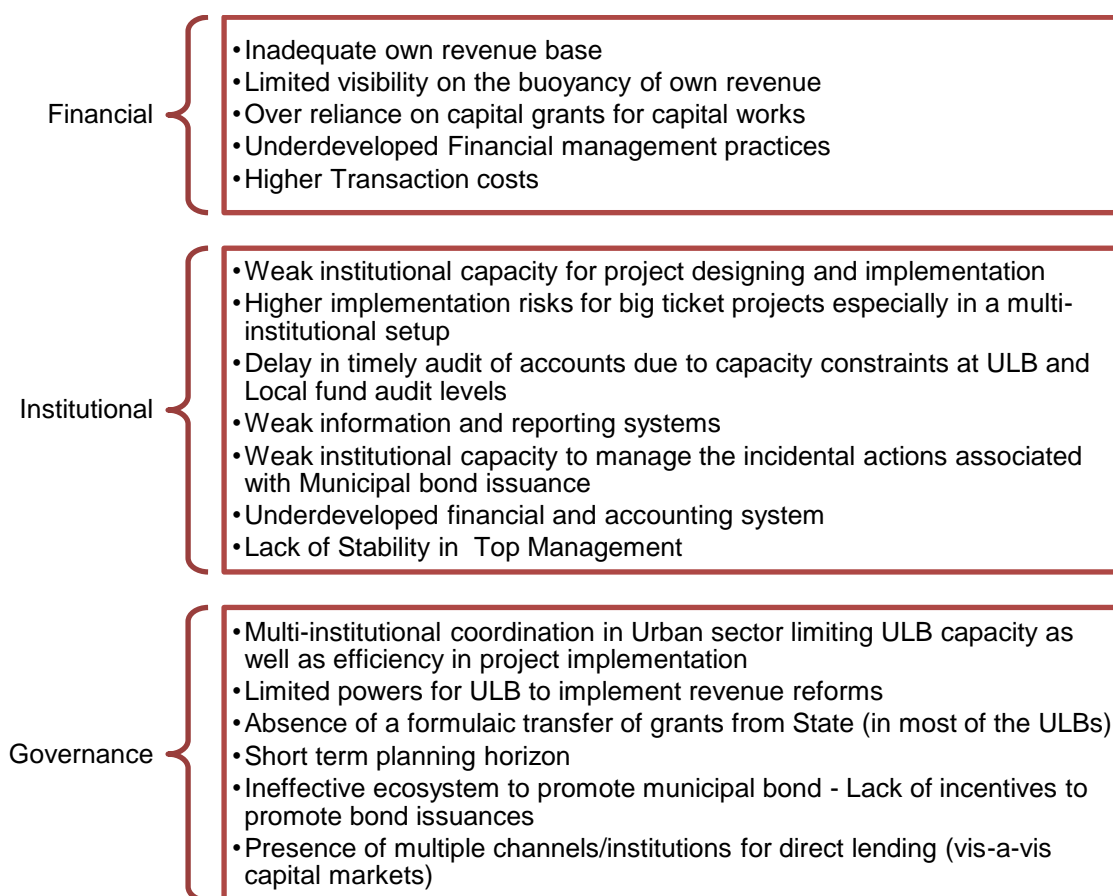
Financial

•Inadequate own revenue base
•Limited visibility on the buoyancy of own revenue
•Over reliance on capital grants for capital works
•Underdeveloped Financial management practices
•Higher Transaction costs

Institutional

•Weak institutional capacity for project designing and implementation
•Higher implementation risks for big ticket projects especially in a multi-institutional setup
•Delay in timely audit of accounts due to capacity constraints at ULB and Local fund audit levels
•Weak information and reporting systems
•Weak institutional capacity to manage the incidental actions associated with Municipal bond issuance
•Underdeveloped financial and accounting system
•Lack of Stability in Top Management

Governance

•Multi-institutional coordination in Urban sector limiting ULB capacity as well as efficiency in project implementation
•Limited powers for ULB to implement revenue reforms
•Absence of a formulaic transfer of grants from State (in most of the ULBs)
•Short term planning horizon
•Ineffective ecosystem to promote municipal bond - Lack of incentives to promote bond issuances
•Presence of multiple channels/institutions for direct lending (vis-a-vis capital markets)